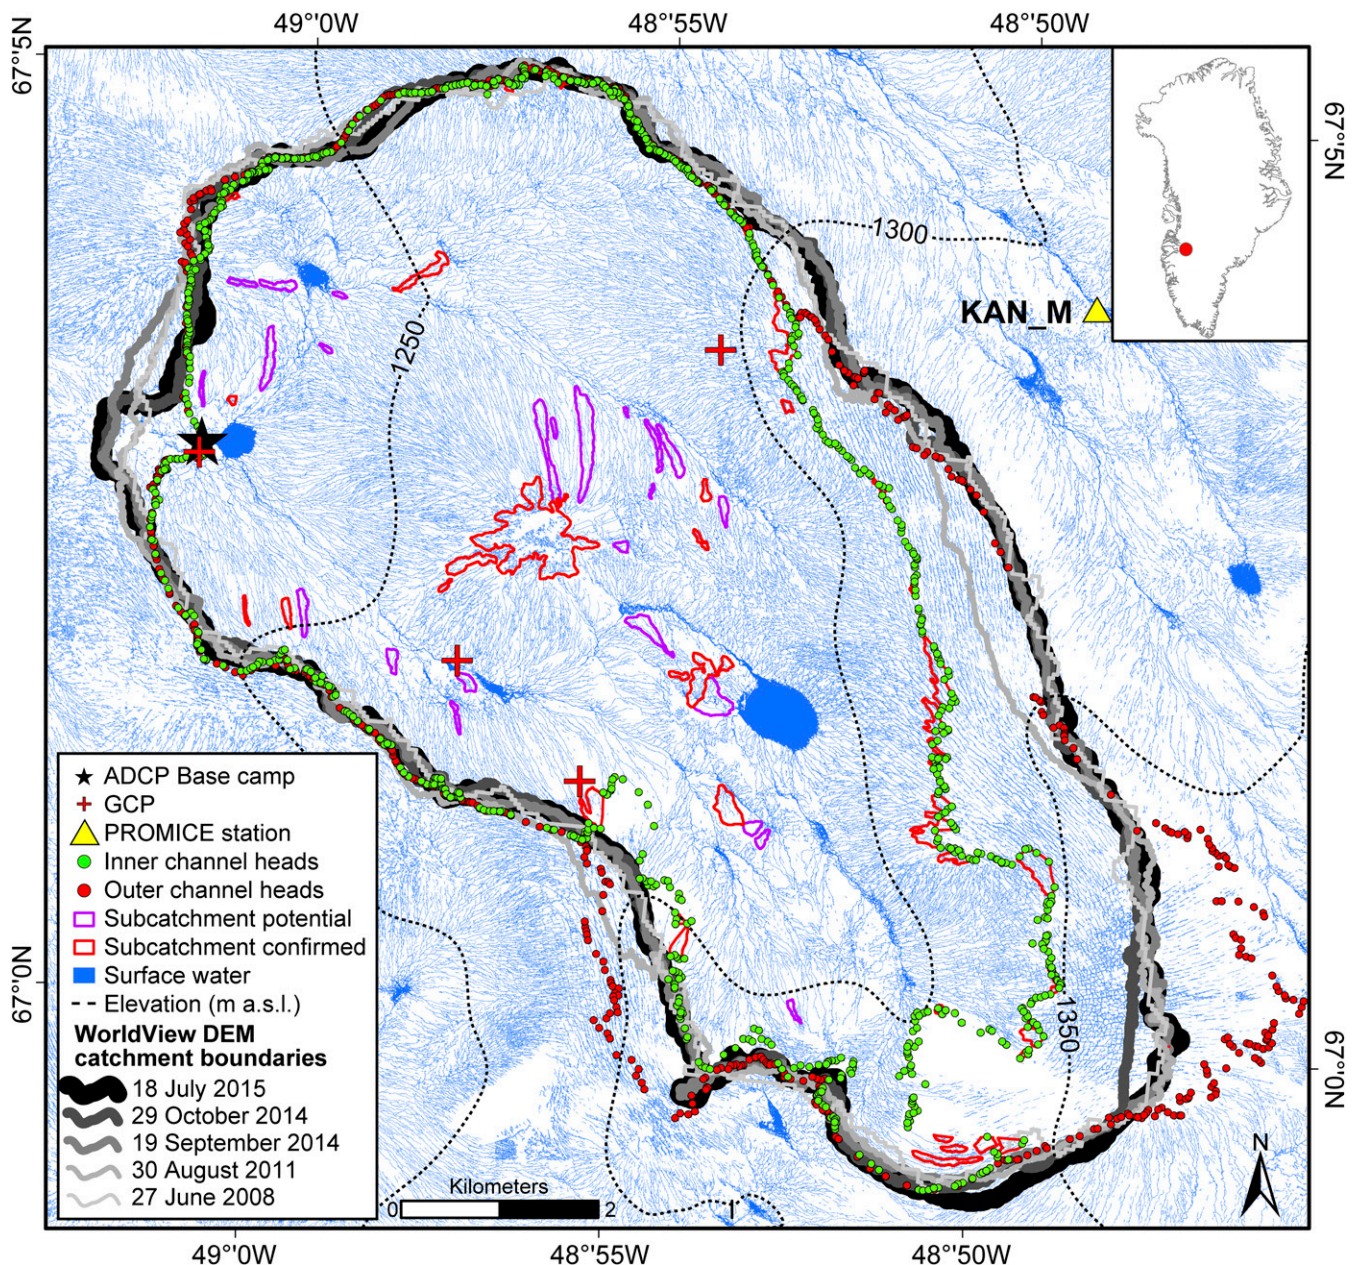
49°0'W 48°55'W 48°50'W

67°5'N

67°5'N

1300

KAN_M

1250

1350

67°0'N

67°0'N

★ ADCP Base camp
+ GCP
PROMICE station
Inner channel heads
Outer channel heads
Subcatchment potential
Subcatchment confirmed
Surface water
Elevation (m a.s.l.)

WorldView DEM catchment boundaries
18 July 2015
29 October 2014
19 September 2014
30 August 2011
27 June 2008

Kilometers
0 1 2

N

49°0'W 48°55'W 48°50'W